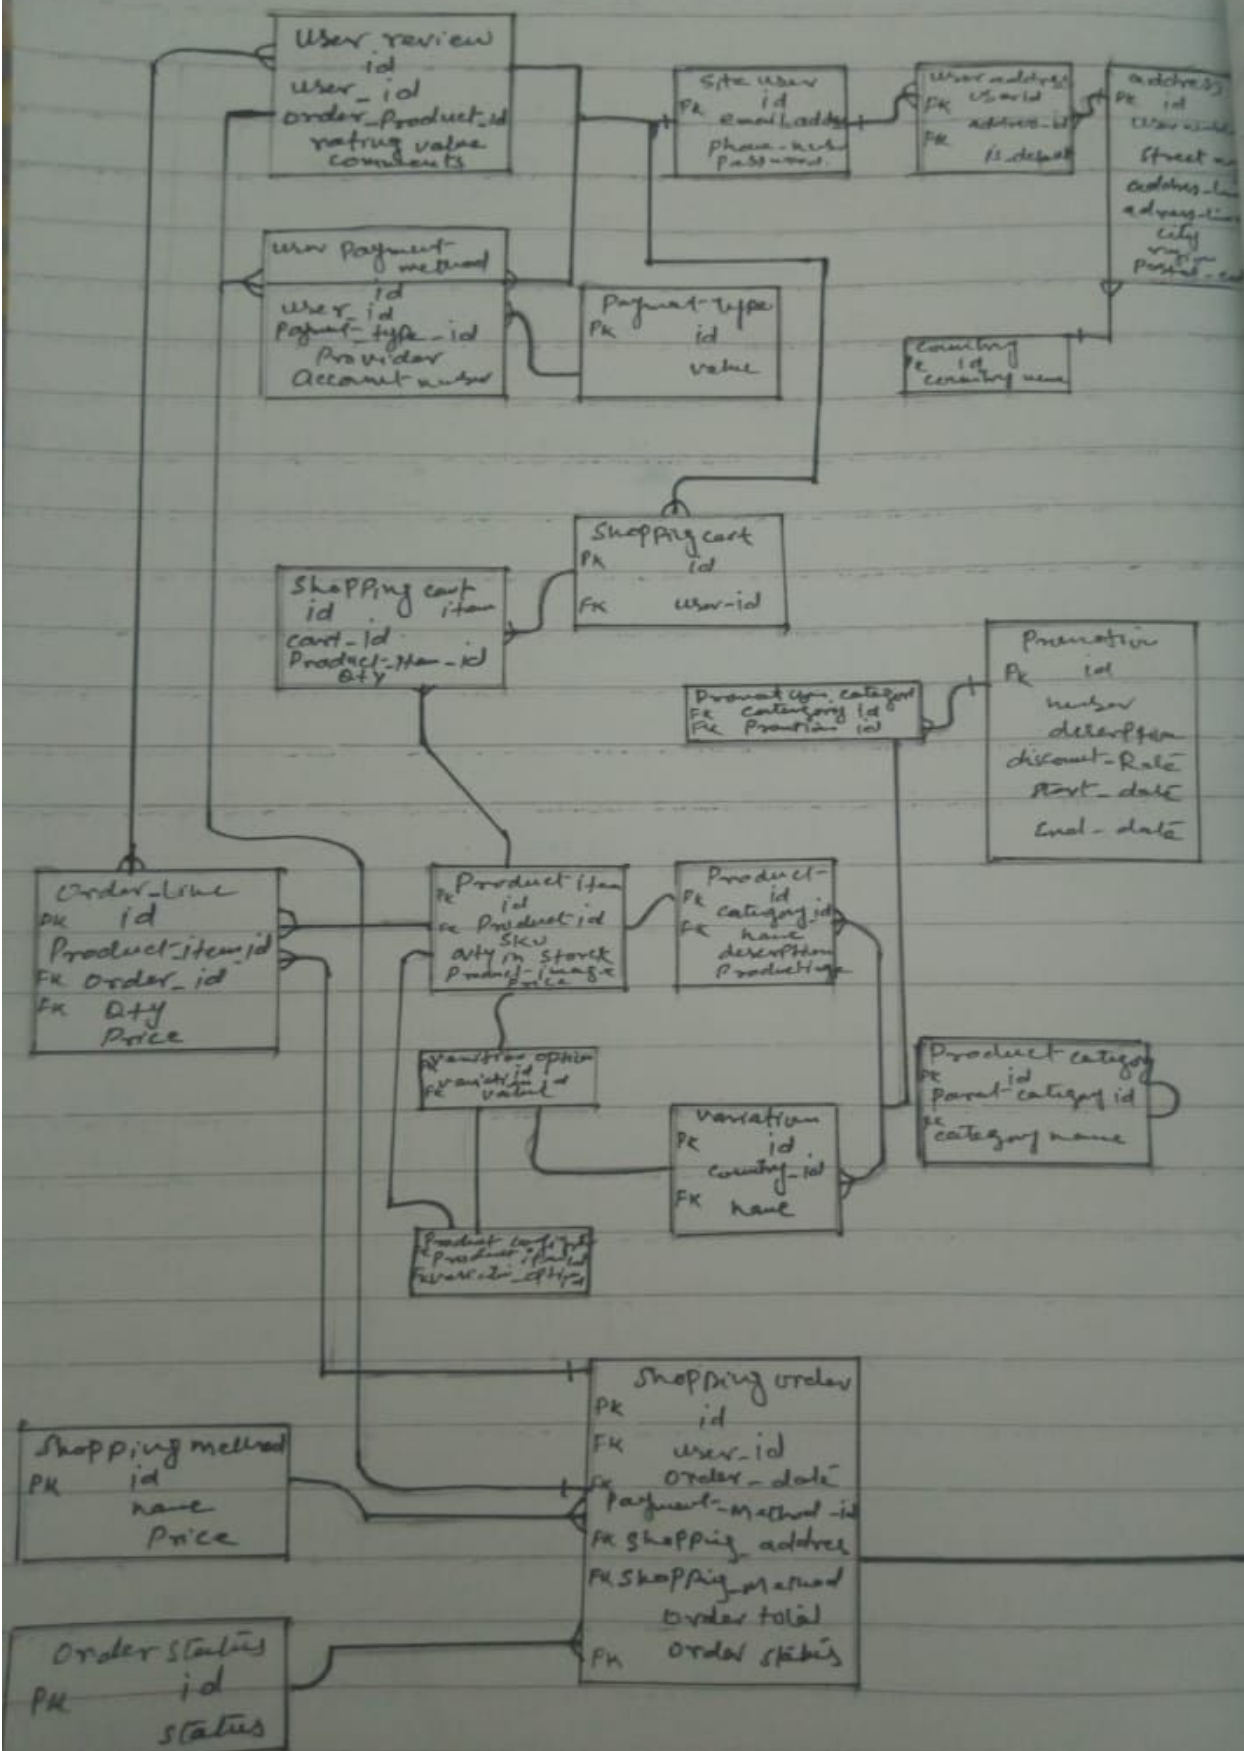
User review
id
user_id
order_Product_id
ratrug value
comments

Site user
PK id
email address
Phone-num
Password

User address
PK user id
address-id
FK is_default

address
PK id
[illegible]
Street no
address_line
address_line
city
region
Postal_code

User Payment method
id
user_id
Payment_type_id
Provider
account number

Payment type
PK id
value

Country
PK id
country name

Shopping cart
PK id
FK user-id

Shopping cart item
id
cart_id
Product_item_id
Qty

Promotion
PK id
name
description
discount_Rate
start_date
end_date

Promotion category
FK category id
FK Promotion id

Order_line
PK id
Product_item_id
FK Order_id
FK Qty
Price

Product item
PK id
FK Product_id
SKU
Qty in Stock
Product_image
Price

Product
PK id
category_id
FK name
description
Product image

Variation option
PK id
FK variation id
value

Product category
PK id
Parent category id
FK category name

Variation
PK id
category_id
FK name

Product configuration
PK Product item id
FK variation option_id

Shopping order
PK id
FK user_id
FK Order_date
Payment_method_id
FK shopping address
FK shopping method
order total
FK Order status

Shopping method
PK id
name
Price

Order status
PK id
status